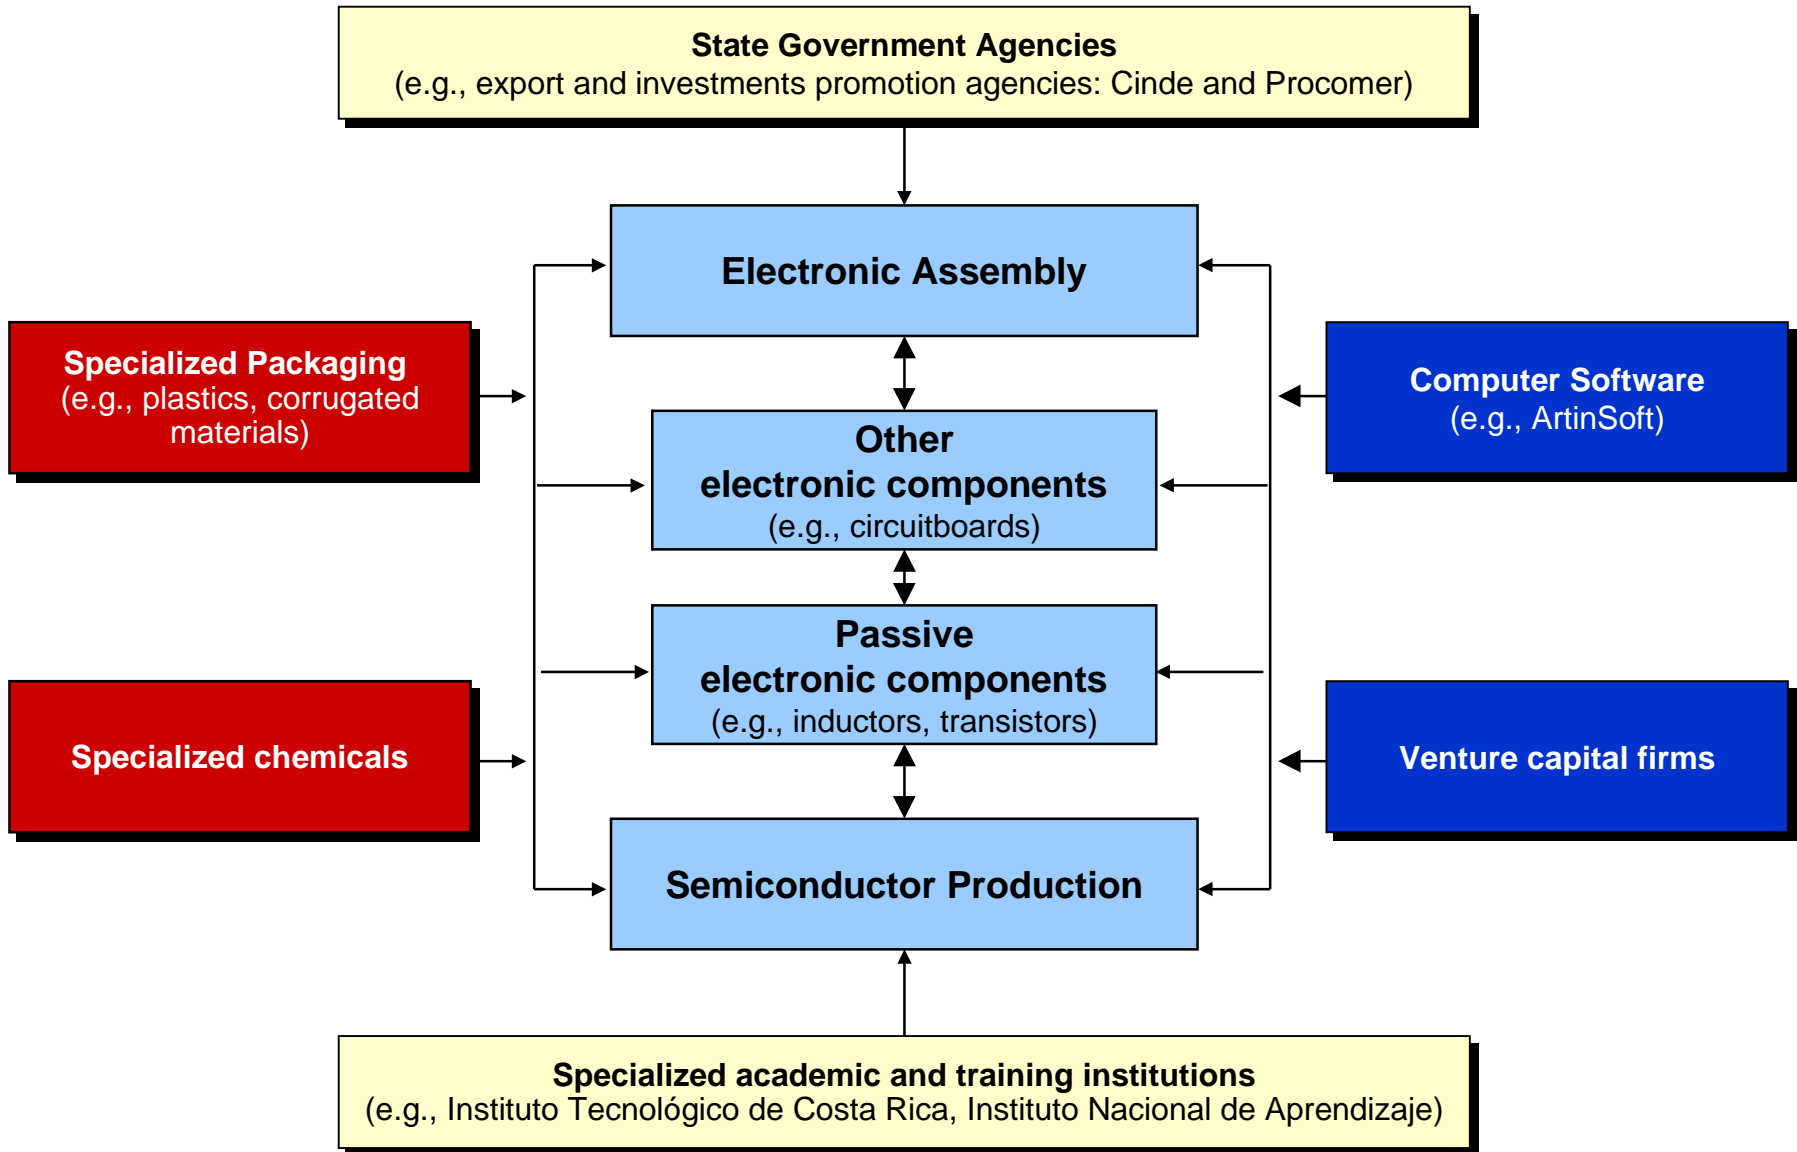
State Government Agencies
(e.g., export and investments promotion agencies: Cinde and Procomer)

Electronic Assembly

Specialized Packaging
(e.g., plastics, corrugated materials)

Computer Software
(e.g., ArtinSoft)

Other
electronic components
(e.g., circuitboards)

Passive
electronic components
(e.g., inductors, transistors)

Specialized chemicals

Venture capital firms

Semiconductor Production

Specialized academic and training institutions
(e.g., Instituto Tecnológico de Costa Rica, Instituto Nacional de Aprendizaje)